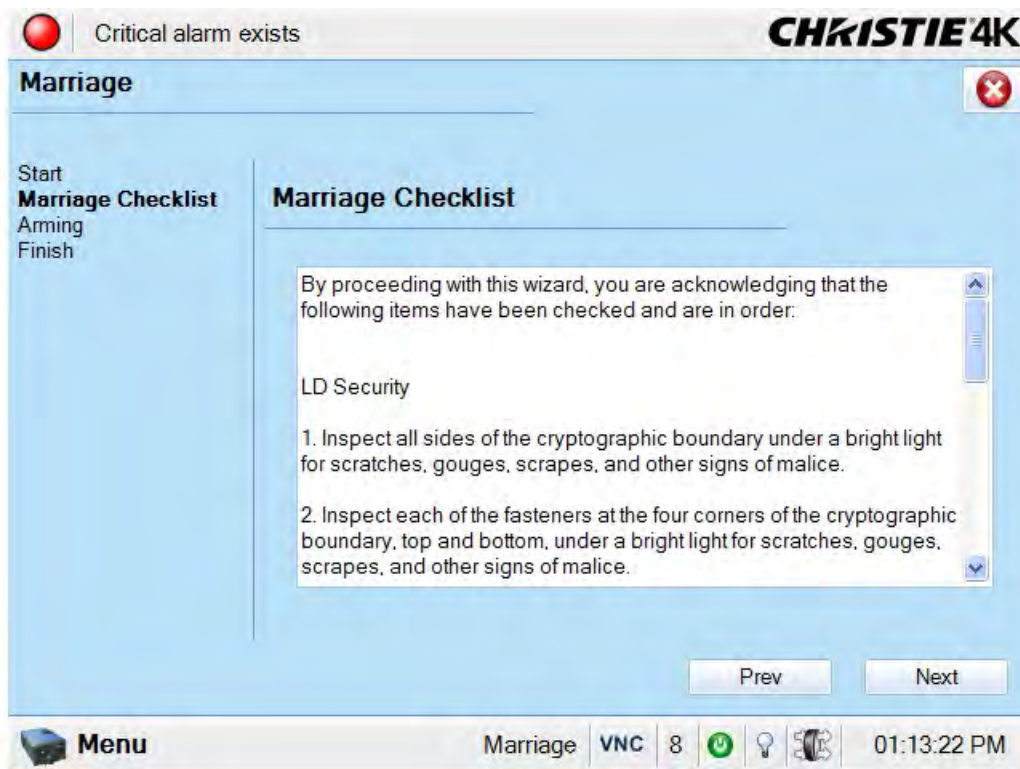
Critical alarm exists

CHRISTIE 4K

Marriage

Start
Marriage Checklist
Arming
Finish

Marriage Checklist

By proceeding with this wizard, you are acknowledging that the following items have been checked and are in order:

LD Security

1. Inspect all sides of the cryptographic boundary under a bright light for scratches, gouges, scrapes, and other signs of malice.

2. Inspect each of the fasteners at the four corners of the cryptographic boundary, top and bottom, under a bright light for scratches, gouges, scrapes, and other signs of malice.

Prev

Next

Menu

Marriage VNC 8

01:13:22 PM